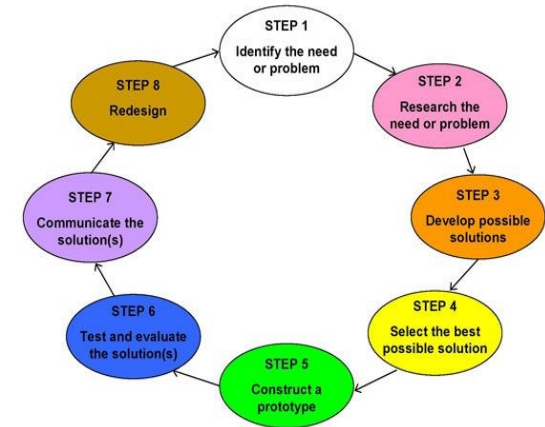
STEP 1
Identify the need or problem

STEP 2
Research the need or problem

STEP 3
Develop possible solutions

STEP 4
Select the best possible solution

STEP 5
Construct a prototype

STEP 6
Test and evaluate the solution(s)

STEP 7
Communicate the solution(s)

STEP 8
Redesign